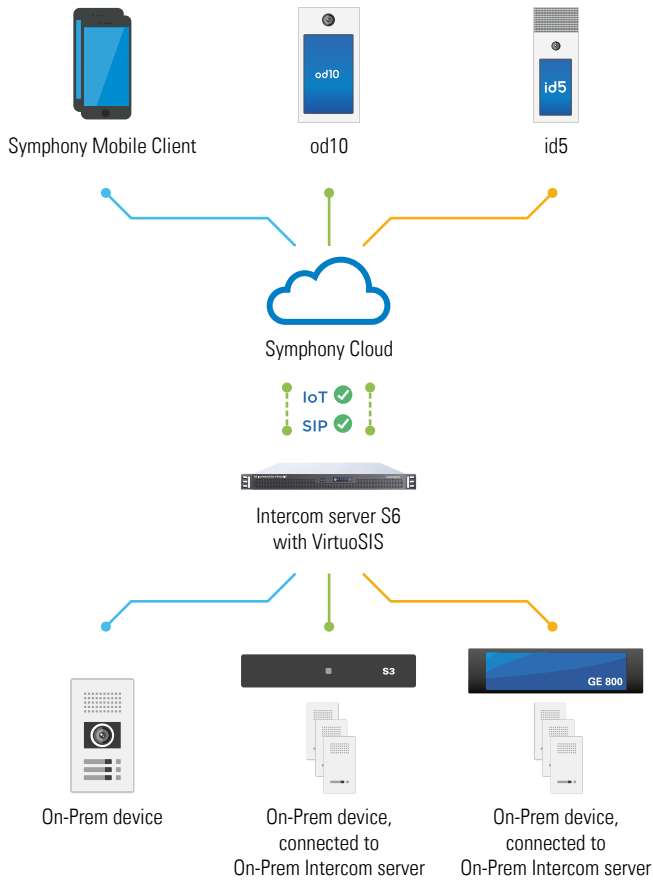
od10

id5

Symphony Mobile Client

od10

id5

Symphony Cloud

IoT

SIP

Intercom server S6 with VirtuoSIS

S3

GE 800

On-Prem device

On-Prem device, connected to On-Prem Intercom server

On-Prem device, connected to On-Prem Intercom server